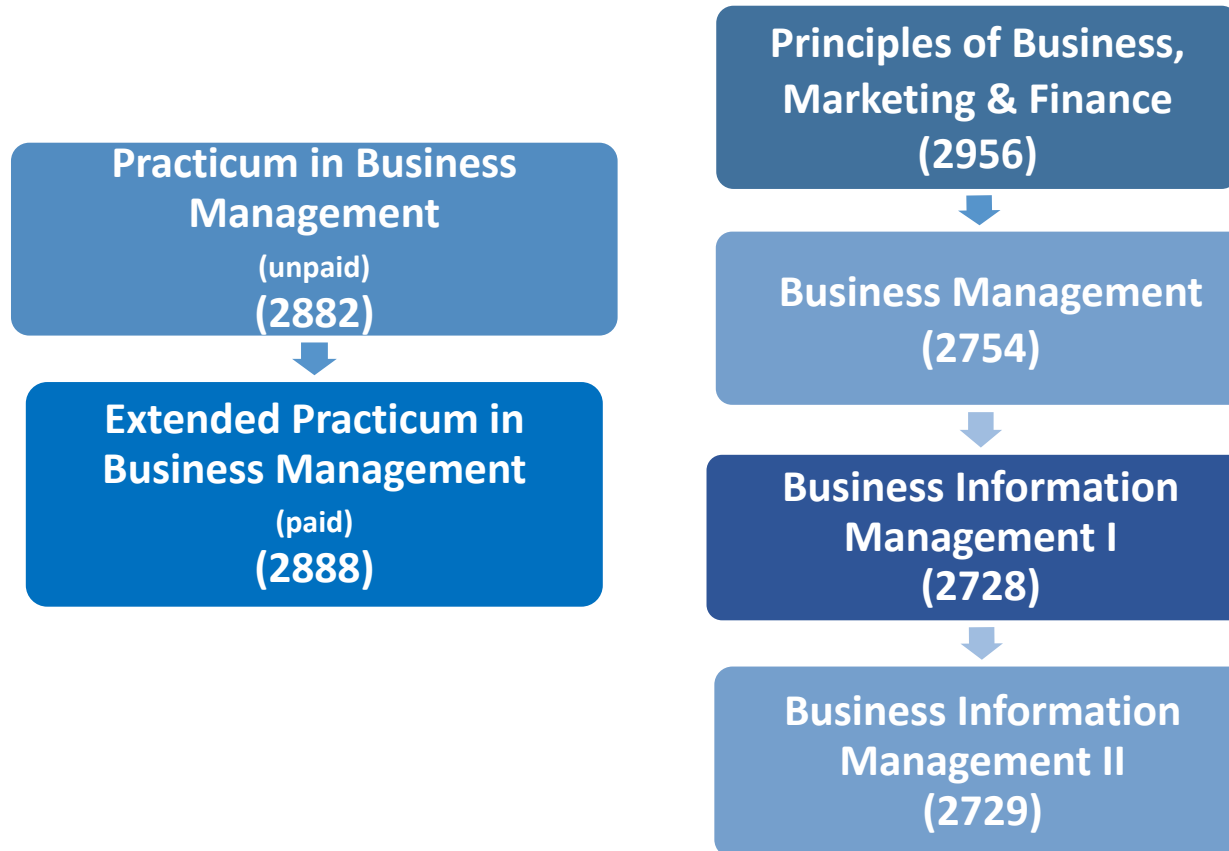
Practicum in Business Management
(unpaid)
(2882)

Extended Practicum in Business Management
(paid)
(2888)

Principles of Business, Marketing & Finance
(2956)

Business Management
(2754)

Business Information Management I
(2728)

Business Information Management II
(2729)